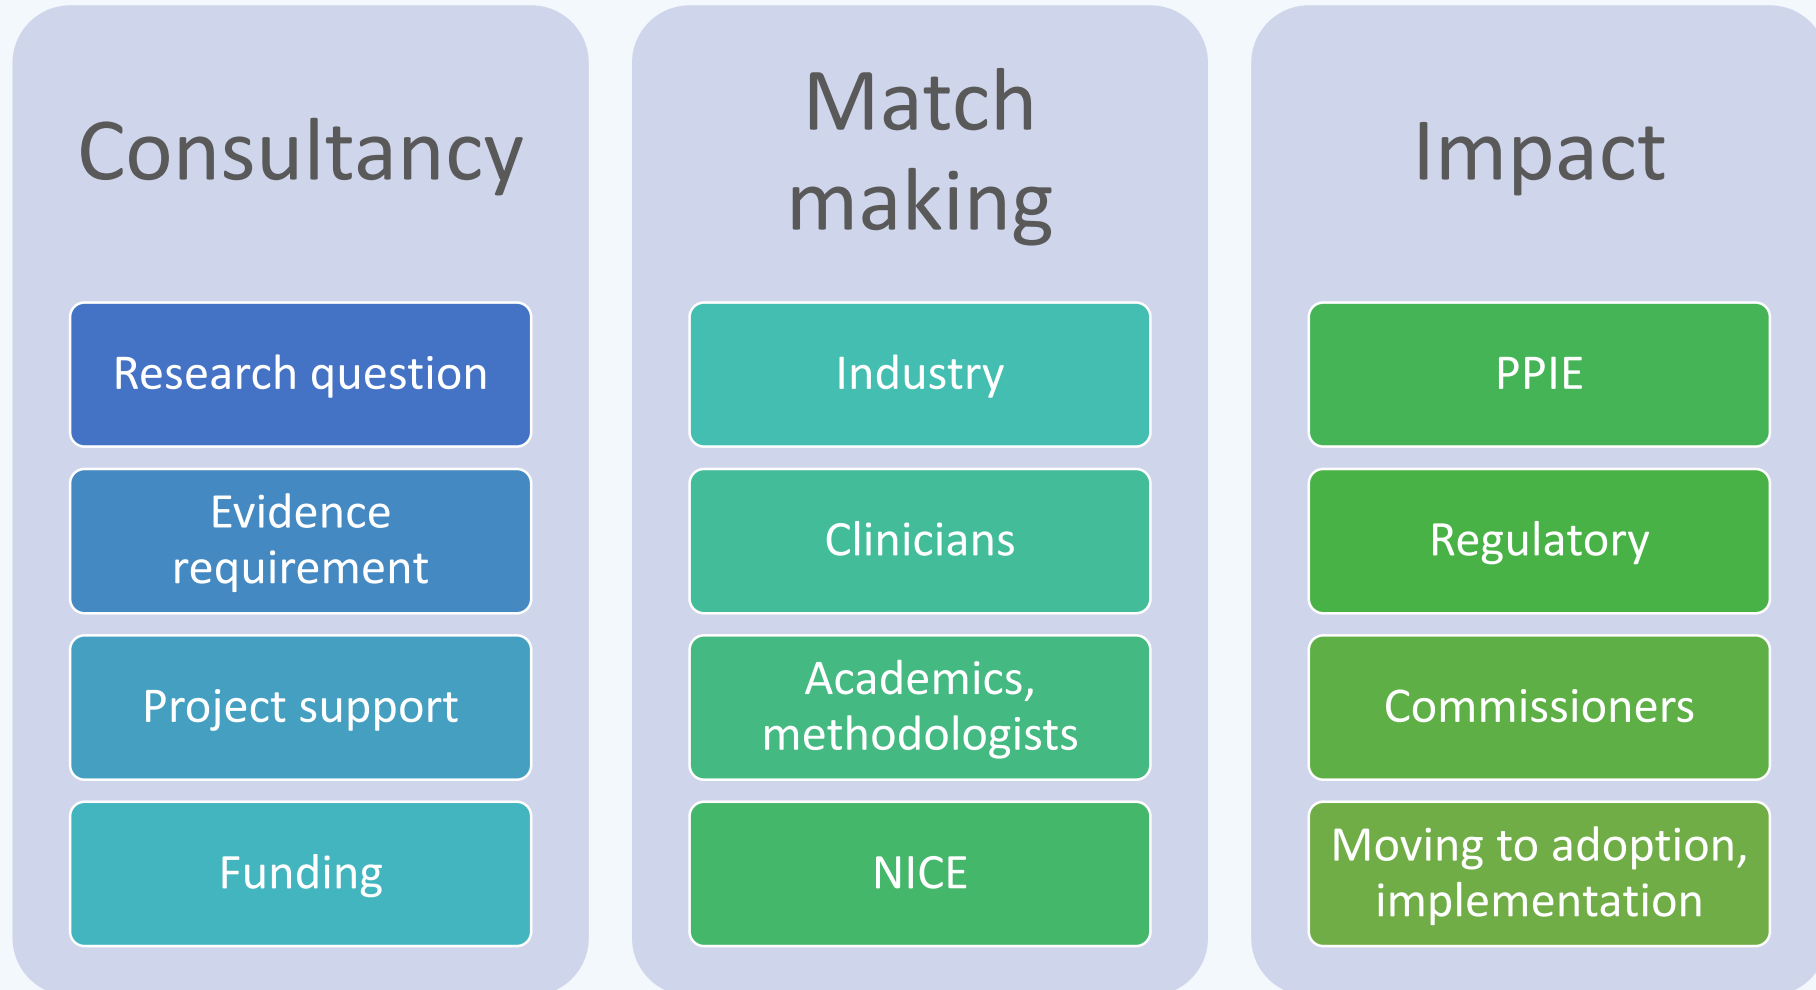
Consultancy

Research question

Evidence requirement

Project support

Funding

Match making

Industry

Clinicians

Academics, methodologists

NICE

Impact

PPIE

Regulatory

Commissioners

Moving to adoption, implementation